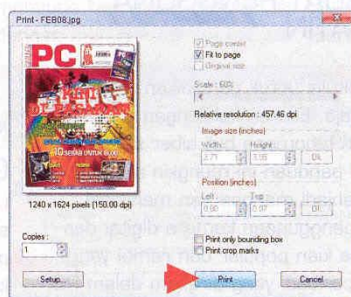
Print - FEB08.jpg

PC

1240 x 1624 pixels (150.00 dpi)

Copies :
1

Setup...

Page center
Fit to page
Original size

Scale : 60%

Relative resolution : 457.46 dpi

Image size (inches)
Width : 2.71
Height : 3.55
Ok

Position (inches)
Left : 0.90
Top : 0.00
Ok

Print only bounding box
Print crop marks

Print
Cancel